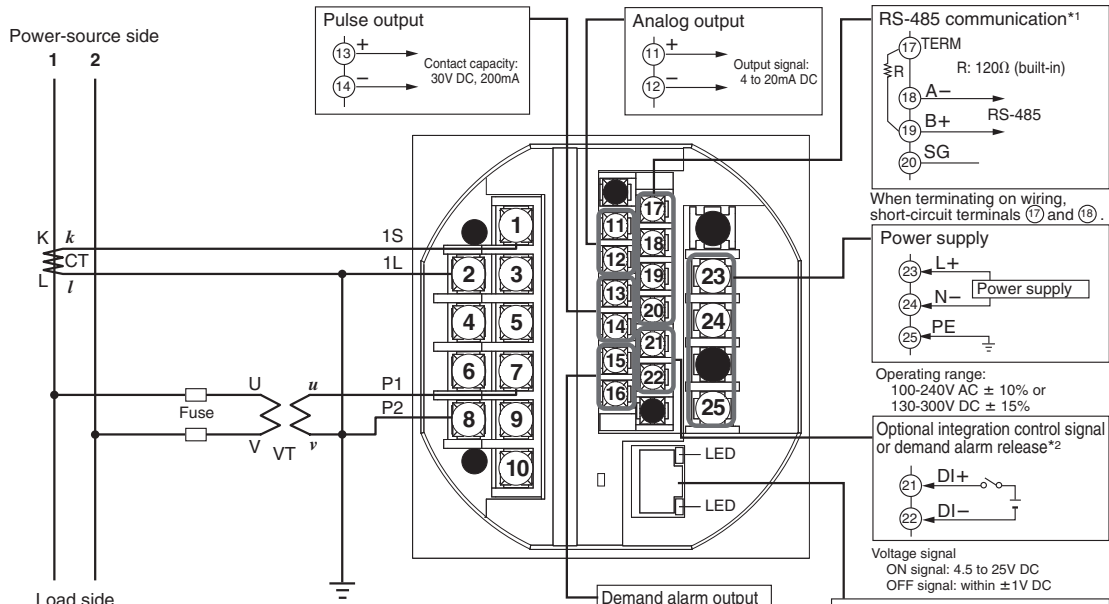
Power-source side
1 2

Pulse output
13 +
14 −
Contact capacity: 30V DC, 200mA

Analog output
11 +
12 −
Output signal: 4 to 20mA DC

RS-485 communication*1
17 TERM
R
R: 120Ω (built-in)
18 A−
19 B+
RS-485
20 SG

When terminating on wiring, short-circuit terminals 17 and 18.

K k
CT
L l
1S
1L

1 2 3 4 5 6 7 8 9 10
11 12 13 14 15 16 17 18 19 20 21 22 23 24 25

Power supply
23 L+
24 N−
Power supply
25 PE

Operating range:
100-240V AC ± 10% or
130-300V DC ± 15%

U u P1
Fuse
V VT v P2

LED
LED

Optional integration control signal or demand alarm release*2
21 DI+
22 DI−

Voltage signal
ON signal: 4.5 to 25V DC
OFF signal: within ±1V DC

Load side

Demand alarm output